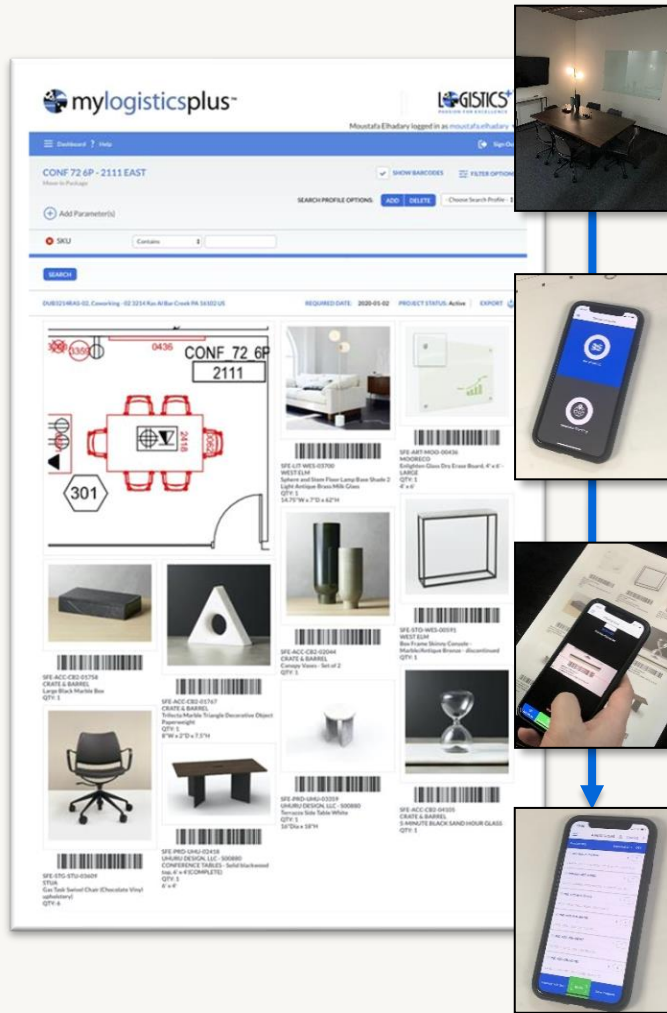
mylogisticsplus™

LOGISTICS+

Moustafa Elhadary logged in as moustafa.elhadary

Dashboard ? Help

Sign Out

CONF 72 6P - 2111 EAST

Move to Package

SHOW BARCODES

FILTER OPTIONS

Add Parameter(s)

SEARCH PROFILE OPTIONS: ADD DELETE - Choose Search Profile -

SKU Contains

SEARCH

DUB3214RAS-02, Coworking - 02 3214 Rue Al Bar Creek PA 16102 US

REQUIRED DATE: 2020-01-02 PROJECT STATUS: Active EXPORT

0436

CONF 72 6P

2111

2418

301

SFE-LIT-WES-03700
WEST ELM
Sphere and Stem Floor Lamp Base Shade 2 Light Antique Brass Milk Glass
QTY: 1
14.75"W x 7"D x 62"H

SFE-ART-MOO-00436
MOORECO
Enlighten Glass Dry Erase Board, 4' x 6' - LARGE
QTY: 1
4' x 6'

SFE-ACC-CB2-02044
CRATE & BARREL
Canopy Vases - Set of 2
QTY: 1

SFE-STO-WES-00591
WEST ELM
Box Frame Skinny Console - Marble/Antique Bronze - discontinued
QTY: 1

SFE-ACC-CB2-01758
CRATE & BARREL
Large Black Marble Box
QTY: 1

SFE-ACC-CB2-01767
CRATE & BARREL
Trifecta Marble Triangle Decorative Object Paperweight
QTY: 1
8"W x 2"D x 7.5"H

SFE-PRD-UHU-03359
UHURU DESIGN, LLC - 500880
Terrazzo Side Table White
QTY: 1
16"Dia x 18"H

SFE-ACC-CB2-04105
CRATE & BARREL
5-MINUTE BLACK SAND HOUR GLASS
QTY: 1

SFE-STG-STU-03609
STUA
Gas Task Swivel Chair (Chocolate Vinyl upholstery)
QTY: 6

SFE-PRD-UHU-02458
UHURU DESIGN, LLC - 500880
CONFERENCE TABLES - Solid blackwood top, 6' x 4' (COMPLETE)
QTY: 1
6' x 4'